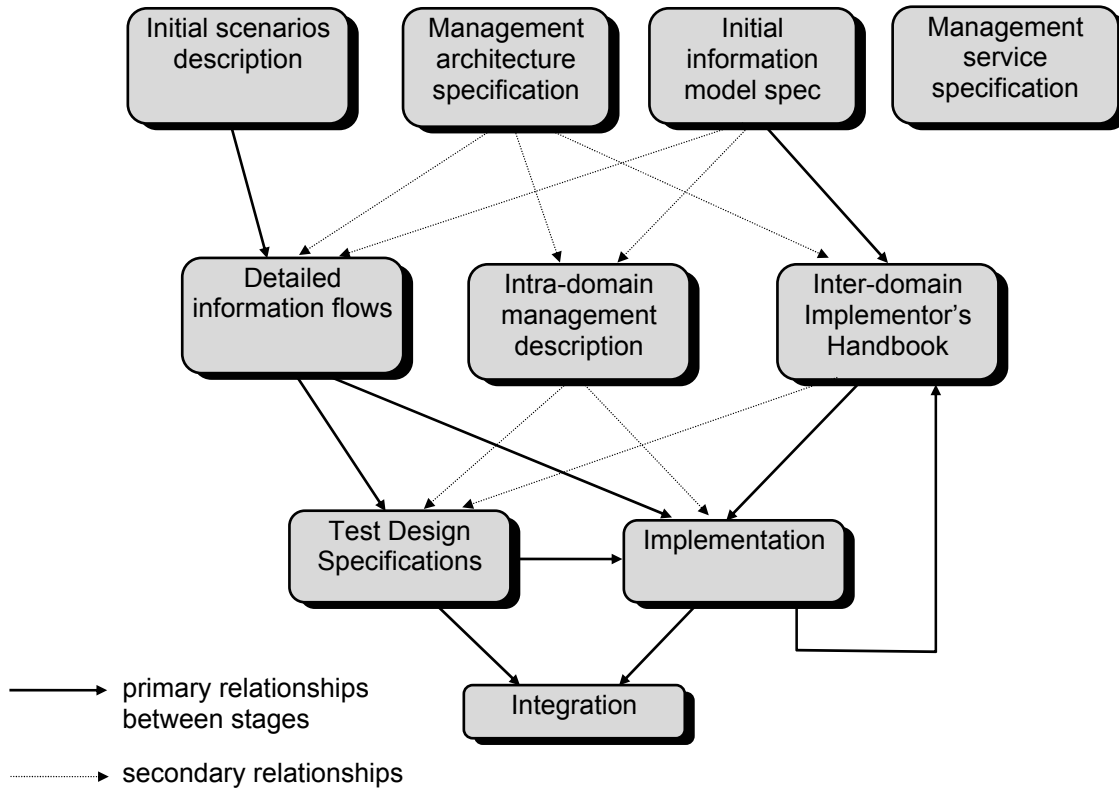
Initial scenarios description

Management architecture specification

Initial information model spec

Management service specification

Detailed information flows

Intra-domain management description

Inter-domain Implementor's Handbook

Test Design Specifications

Implementation

Integration

primary relationships between stages

secondary relationships